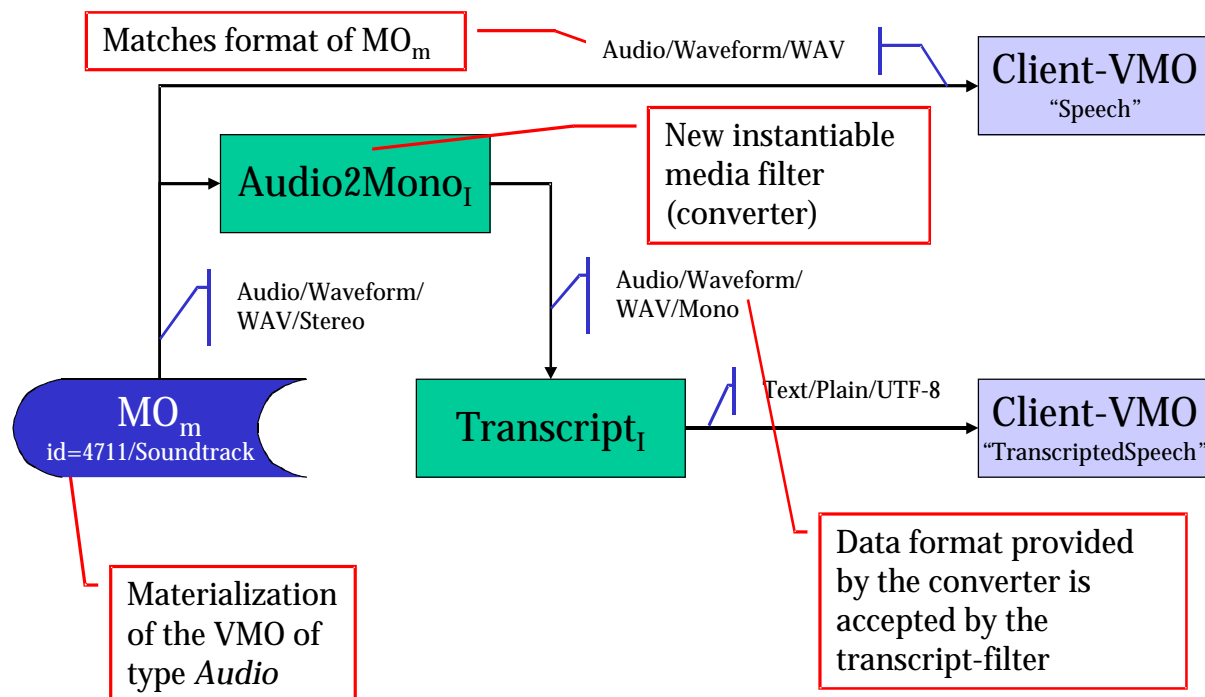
Matches format of $MO_m$

Audio/Waveform/WAV

Client-VMO
“Speech”

New instantiable media filter (converter)

$Audio2Mono_I$

Audio/Waveform/WAV/Stereo

Audio/Waveform/WAV/Mono

$MO_m$
id=4711/Soundtrack

$Transcript_I$

Text/Plain/UTF-8

Client-VMO
“TranscriptedSpeech”

Data format provided by the converter is accepted by the transcript-filter

Materialization of the VMO of type *Audio*